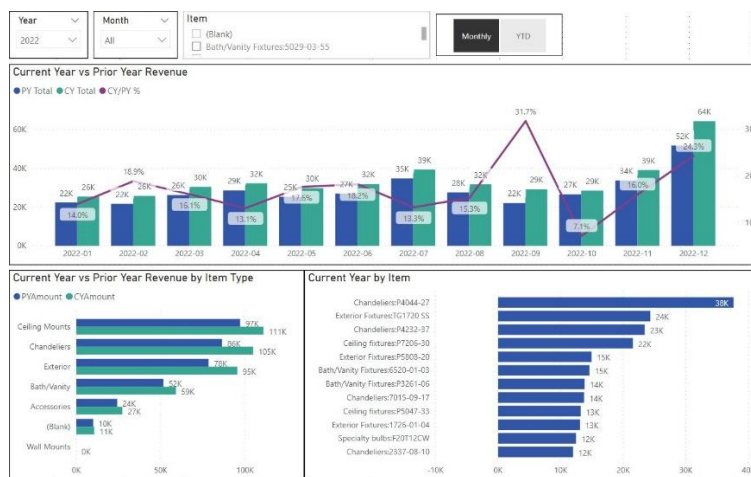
Year
2022

Month
All

Item
(Blank)
Bath/Vanity Fixtures:5029-03-55

Monthly
YTD

Current Year vs Prior Year Revenue

PY Total CY Total CY/PY %

60K
40K
20K
0K

22K 26K 14.0% 2022-01
22K 26K 18.9% 2022-02
26K 30K 16.1% 2022-03
29K 32K 13.1% 2022-04
25K 30K 17.6% 2022-05
27K 32K 18.2% 2022-06
35K 39K 13.3% 2022-07
28K 32K 15.3% 2022-08
22K 29K 31.7% 2022-09
27K 29K 7.1% 2022-10
34K 39K 16.0% 2022-11
52K 64K 24.3% 2022-12

Current Year vs Prior Year Revenue by Item Type

PYAmount CYAmount

Ceiling Mounts 97K 111K
Chandeliers 86K 105K
Exterior 78K 95K
Bath/Vanity 52K 59K
Accessories 24K 27K
(Blank) 10K 11K
Wall Mounts 0K

0K 50K 100K

Current Year by Item

Chandeliers:P4044-27 38K
Exterior Fixtures:TG1720 SS 24K
Chandeliers:P4232-37 23K
Ceiling fixtures:P7206-30 22K
Exterior Fixtures:P5808-20 15K
Bath/Vanity Fixtures:6520-01-03 15K
Bath/Vanity Fixtures:P3261-06 14K
Chandeliers:7015-09-17 14K
Ceiling fixtures:P5047-33 13K
Exterior Fixtures:1726-01-04 13K
Specialty bulbs:F20T12CW 12K
Chandeliers:2337-08-10 12K

-10K 0K 10K 20K 30K 40